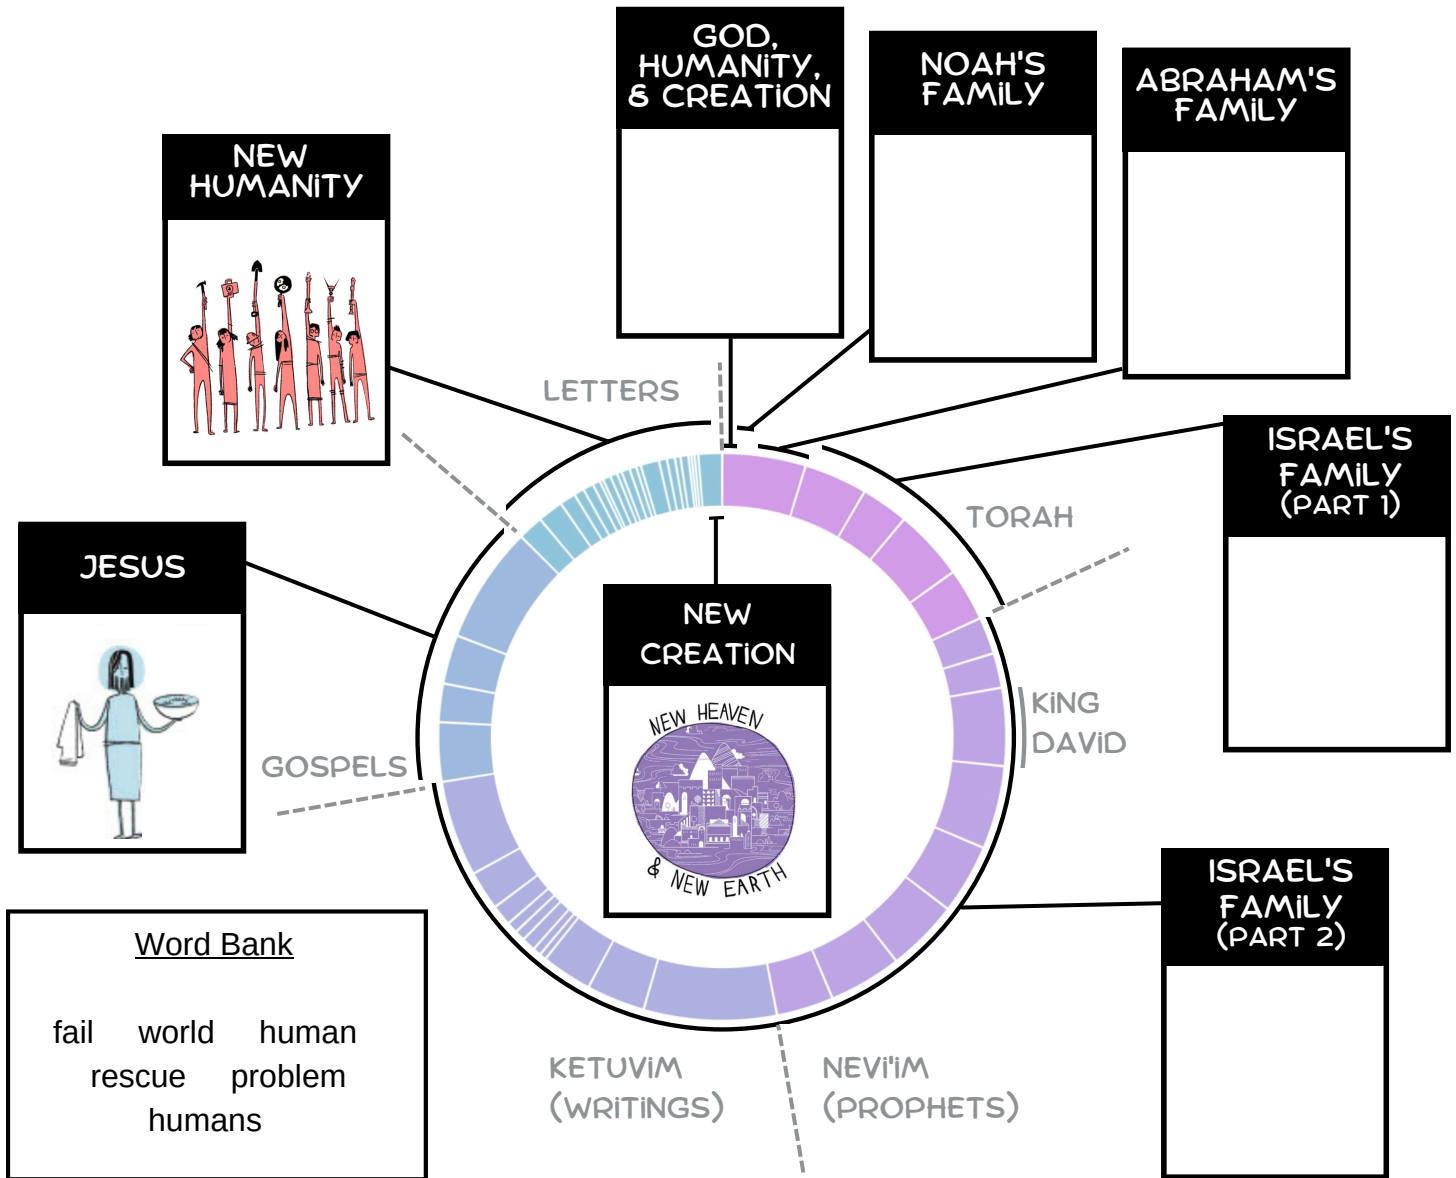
GOD, HUMANITY, & CREATION

NOAH'S FAMILY

ABRAHAM'S FAMILY

NEW HUMANITY

LETTERS

ISRAEL'S FAMILY (PART 1)

TORAH

JESUS

NEW CREATION

NEW HEAVEN & NEW EARTH

KING DAVID

GOSPELS

ISRAEL'S FAMILY (PART 2)

Word Bank

fail world human
rescue problem
humans

KETUVIM (WRITINGS)

NEVI'IM (PROPHETS)